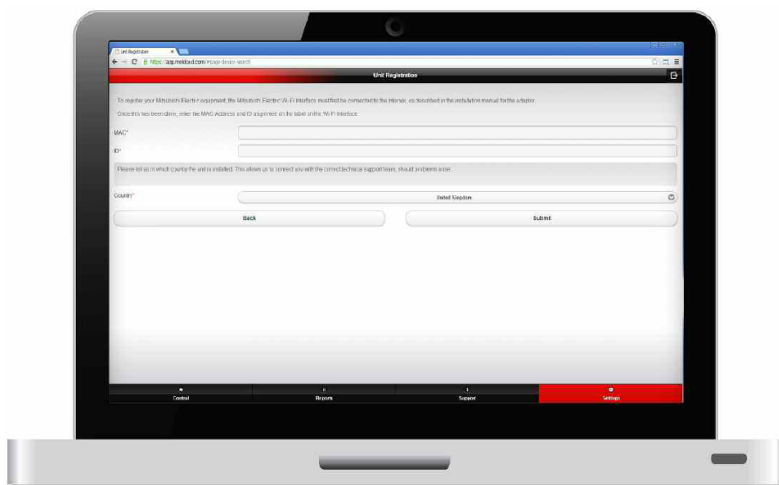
Unit Registration

https://app.melcloud.com/#page-device-search

Unit Registration

To register your Mitsubishi Electric equipment, the Mitsubishi Electric Wi-Fi interface must first be connected to the internet, as described in the installation manual for the adapter.

Once this has been done, enter the MAC Address and ID assigned on the label of the Wi-Fi interface.

MAC*

ID*

Please tell us in which country the unit is installed. This allows us to connect you with the correct technical support team, should a problem arise.

Country*

United Kingdom

Back

Submit

Control

Reports

Support

Settings